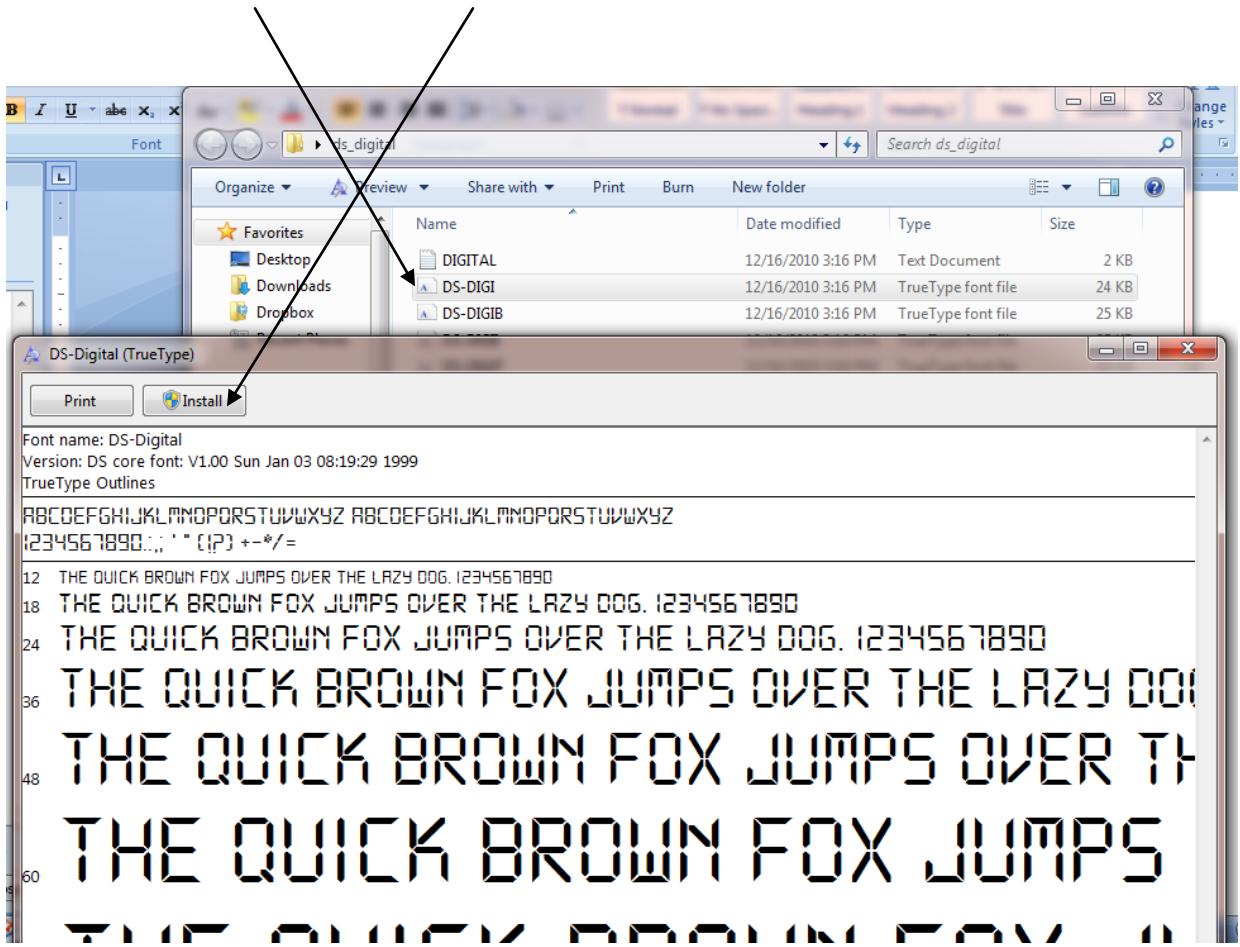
B I U abe x₂ x
Font
ange
yles

ds_digital
Search ds_digital
Organize ▾ Preview ▾ Share with ▾ Print Burn New folder

| Name | Date modified | Type | Size |
|---|---|---|---|
| DIGITAL | 12/16/2010 3:16 PM | Text Document | 2 KB |
| DS-DIGI | 12/16/2010 3:16 PM | TrueType font file | 24 KB |
| DS-DIGIB | 12/16/2010 3:16 PM | TrueType font file | 25 KB |

Favorites
Desktop
Downloads
Dropbox

DS-Digital (TrueType)
Print
Install

Font name: DS-Digital
Version: DS core font: V1.00 Sun Jan 03 08:19:29 1999
TrueType Outlines

ABCDEFGHIJKLMNOPQRSTUVWXYZ ABCDEFGHIJKLMNOPQRSTUVWXYZ
1234567890.:,; ' " (!?) +-*/=

12 THE QUICK BROWN FOX JUMPS OVER THE LAZY DOG. 1234567890
18 THE QUICK BROWN FOX JUMPS OVER THE LAZY DOG. 1234567890
24 THE QUICK BROWN FOX JUMPS OVER THE LAZY DOG. 1234567890
36 THE QUICK BROWN FOX JUMPS OVER THE LAZY DO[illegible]
48 THE QUICK BROWN FOX JUMPS OVER TH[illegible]
60 THE QUICK BROWN FOX JUMPS
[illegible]